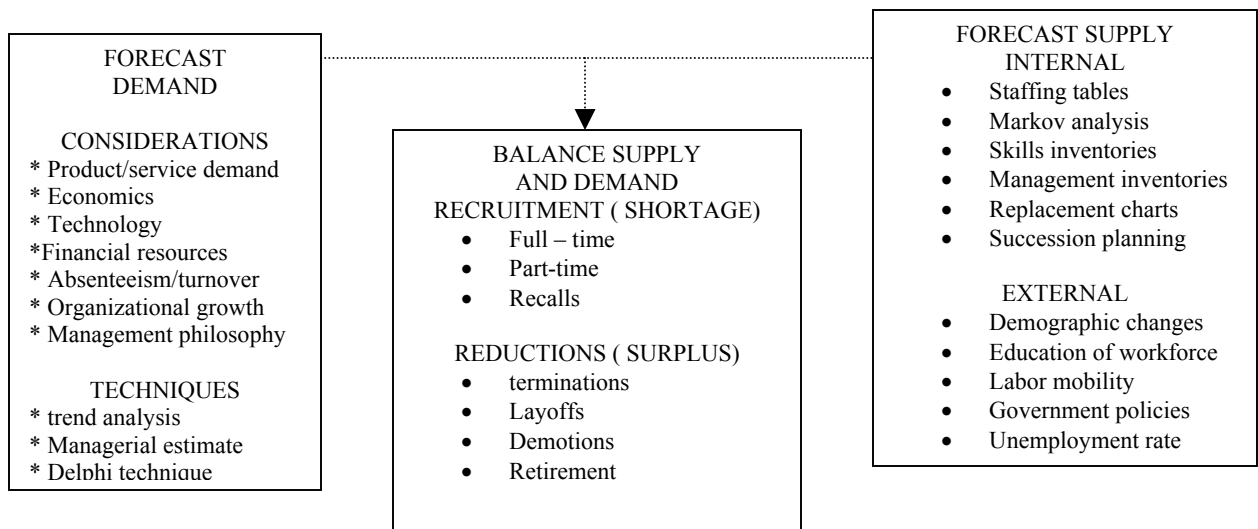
FORECAST DEMAND

CONSIDERATIONS
* Product/service demand
* Economics
* Technology
*Financial resources
* Absenteeism/turnover
* Organizational growth
* Management philosophy

TECHNIQUES
* trend analysis
* Managerial estimate
* Delphi technique

BALANCE SUPPLY AND DEMAND
RECRUITMENT ( SHORTAGE)
- Full – time
- Part-time
- Recalls

REDUCTIONS ( SURPLUS)
- terminations
- Layoffs
- Demotions
- Retirement

FORECAST SUPPLY
INTERNAL
- Staffing tables
- Markov analysis
- Skills inventories
- Management inventories
- Replacement charts
- Succession planning

EXTERNAL
- Demographic changes
- Education of workforce
- Labor mobility
- Government policies
- Unemployment rate